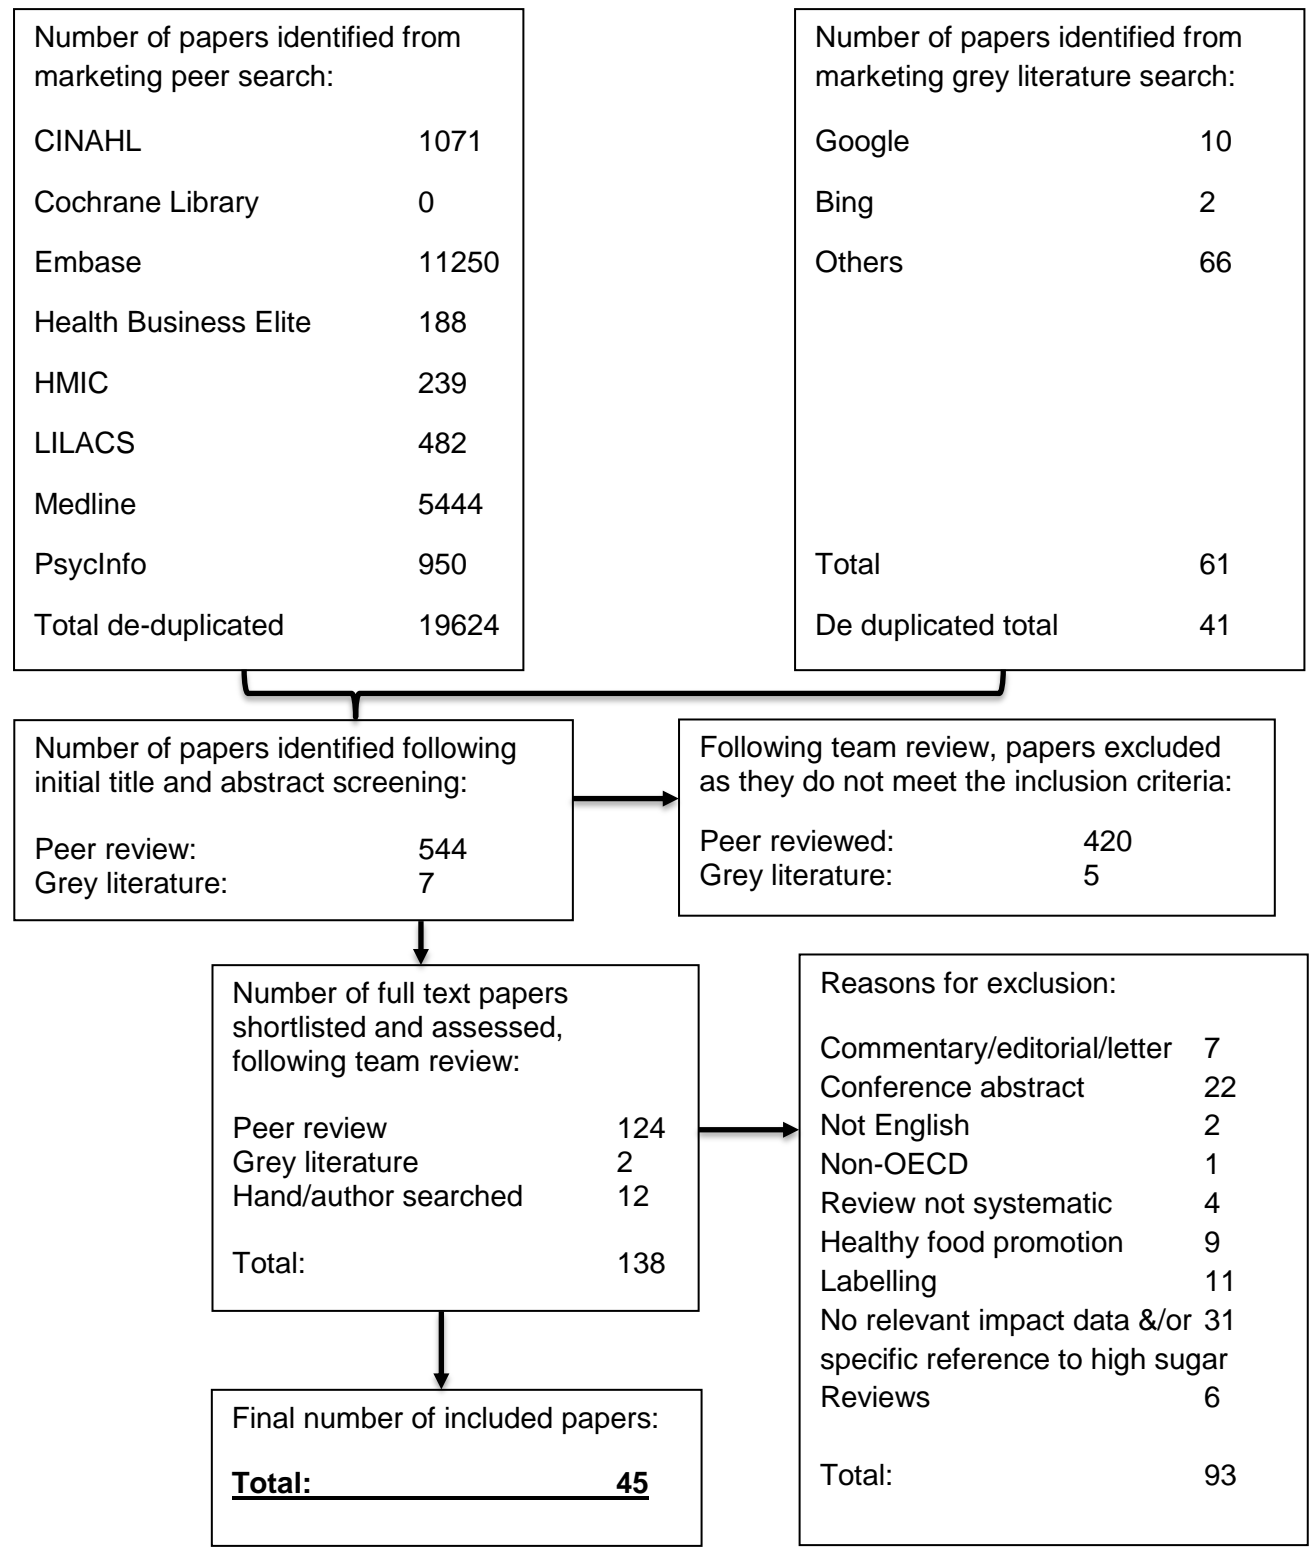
Number of papers identified from marketing peer search:

| | |
|---|---|
| CINAHL | 1071 |
| Cochrane Library | 0 |
| Embase | 11250 |
| Health Business Elite | 188 |
| HMIC | 239 |
| LILACS | 482 |
| Medline | 5444 |
| PsycInfo | 950 |
| Total de-duplicated | 19624 |

Number of papers identified from marketing grey literature search:

| | |
|---|---|
| Google | 10 |
| Bing | 2 |
| Others | 66 |
| Total | 61 |
| De duplicated total | 41 |

Number of papers identified following initial title and abstract screening:

Peer review: 544
Grey literature: 7

Following team review, papers excluded as they do not meet the inclusion criteria:

Peer reviewed: 420
Grey literature: 5

Number of full text papers shortlisted and assessed, following team review:

Peer review 124
Grey literature 2
Hand/author searched 12

Total: 138

Reasons for exclusion:

| | |
|---|---|
| Commentary/editorial/letter | 7 |
| Conference abstract | 22 |
| Not English | 2 |
| Non-OECD | 1 |
| Review not systematic | 4 |
| Healthy food promotion | 9 |
| Labelling | 11 |
| No relevant impact data &/or specific reference to high sugar | 31 |
| Reviews | 6 |
| Total: | 93 |

Final number of included papers:

**Total: 45**